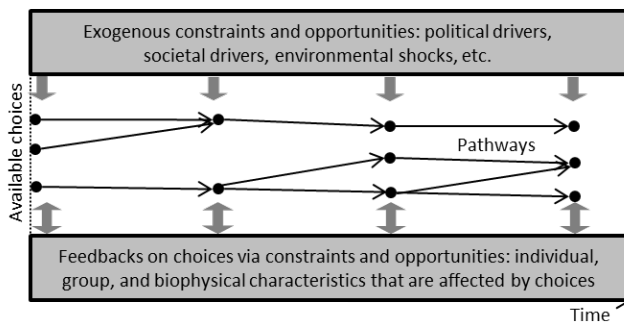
Exogenous constraints and opportunities: political drivers, societal drivers, environmental shocks, etc.

Available choices

Pathways

Feedbacks on choices via constraints and opportunities: individual, group, and biophysical characteristics that are affected by choices

Time